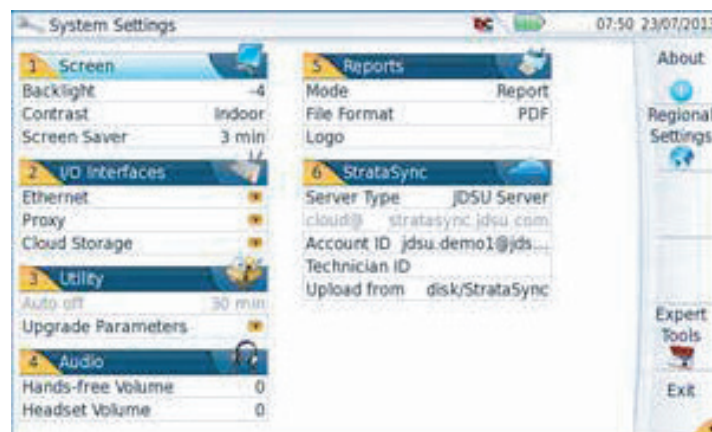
System Settings

DC 07:50 23/07/2013

1 Screen

| Backlight | -4 |
|---|---|
| Contrast | Indoor |
| Screen Saver | 3 min |

2 I/O Interfaces

Ethernet

Proxy

Cloud Storage

3 Utility

| Auto off | 30 min |
|---|---|

Upgrade Parameters

4 Audio

| Hands-free Volume | 0 |
|---|---|
| Headset Volume | 0 |

5 Reports

| Mode | Report |
|---|---|
| File Format | PDF |
| Logo | |

6 StrataSync

| Server Type | JDSU Server |
|---|---|
| cloud@ | stratasync.jdsu.com |
| Account ID | jdsu.demo1@jds... |
| Technician ID | |
| Upload from | disk/StrataSync |

About

Regional Settings

Expert Tools

Exit